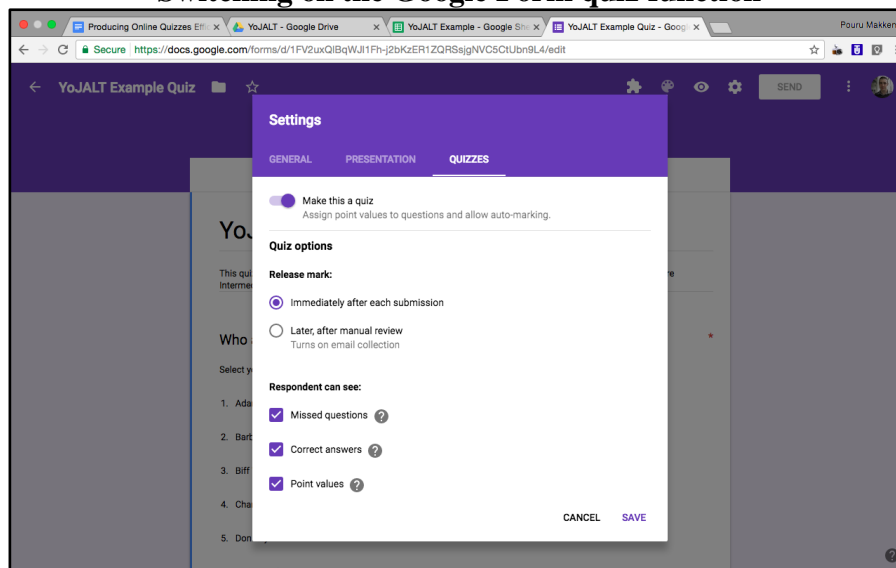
Switching on the Google Form quiz function

Producing Online Quizzes Effi ×
YoJALT - Google Drive ×
YoJALT Example - Google She ×
YoJALT Example Quiz - Googl ×
Pouru Makken

Secure | https://docs.google.com/forms/d/1FV2uxQlBqWJl1Fh-j2bKzER1ZQRSsjgNVC5CtUbn9L4/edit

YoJALT Example Quiz

SEND

Settings

GENERAL PRESENTATION QUIZZES

Make this a quiz
Assign point values to questions and allow auto-marking.

Quiz options

Release mark:

Immediately after each submission

Later, after manual review
Turns on email collection

Respondent can see:

Missed questions

Correct answers

Point values

CANCEL SAVE

YoJ

This qui
Interme

Who

Select y

1. Ada

2. Barb

3. Biff

4. Cha

5. Don